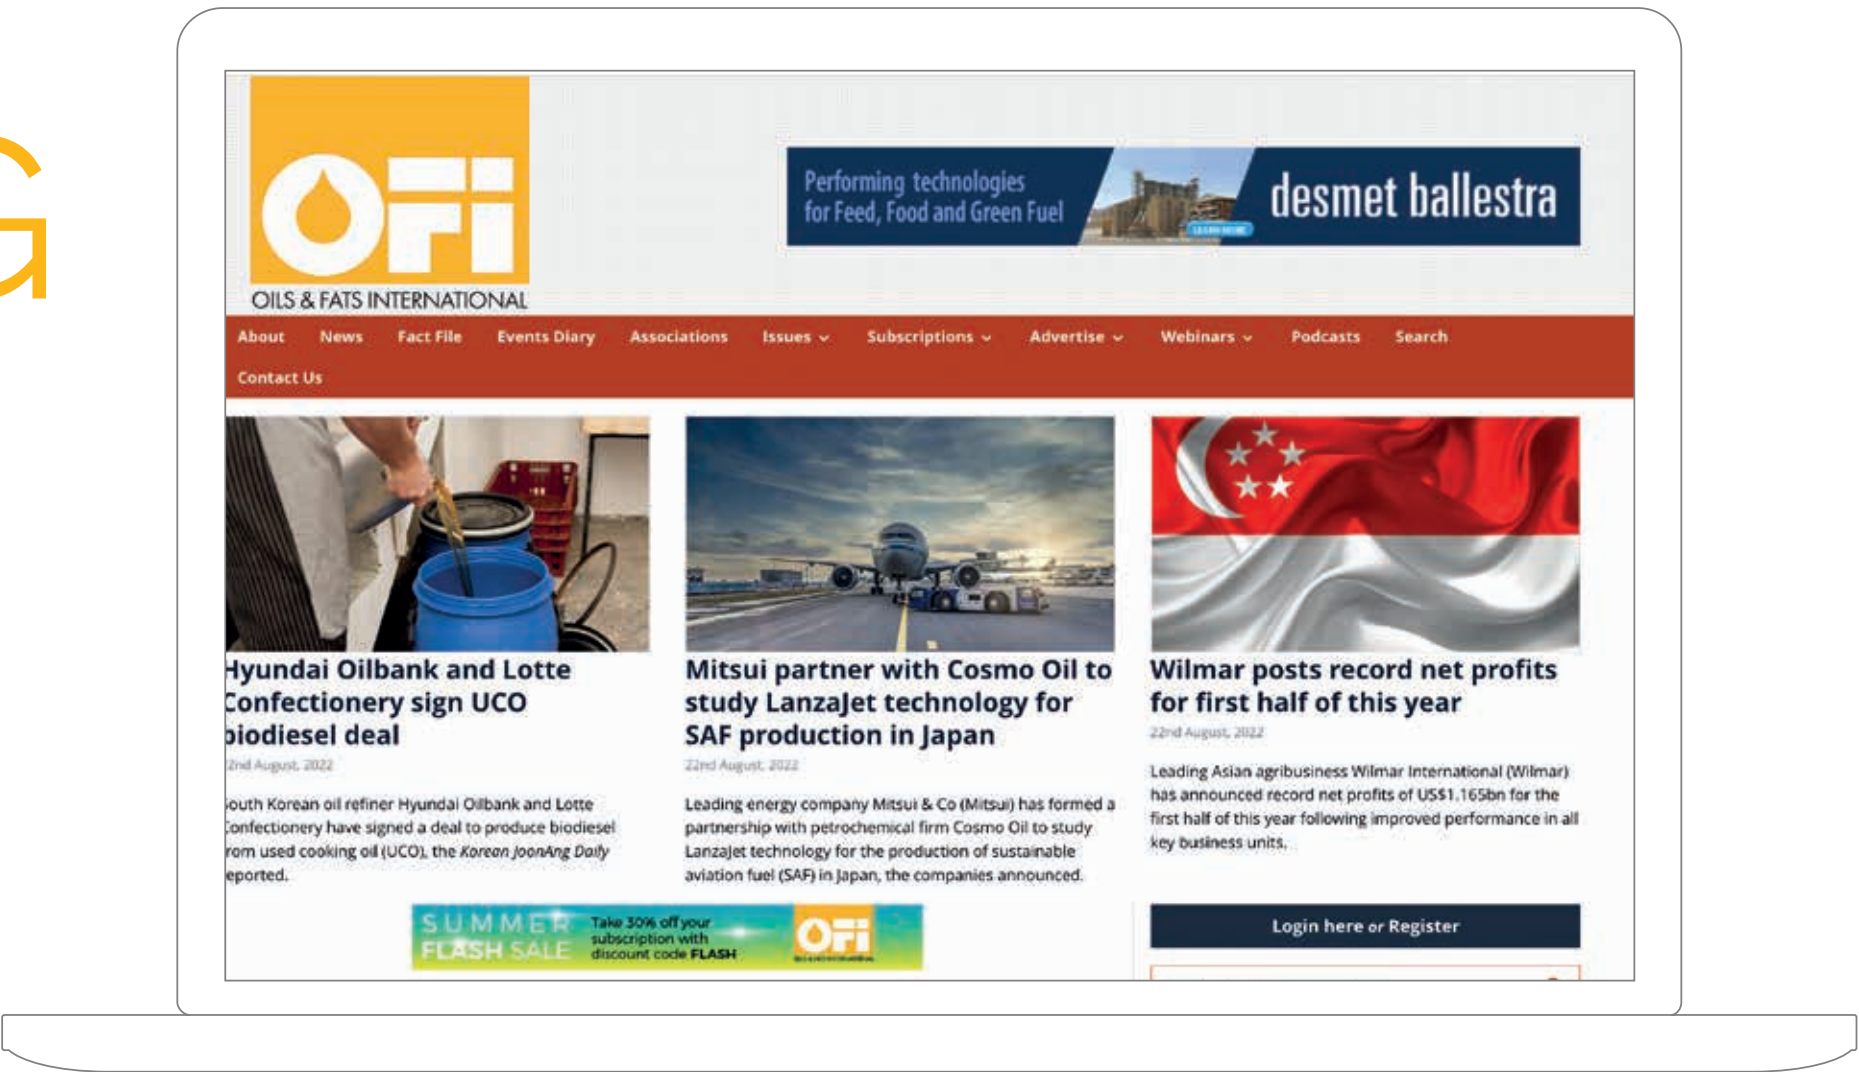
OFI
OILS & FATS INTERNATIONAL

Performing technologies for Feed, Food and Green Fuel

desmet ballestra

About News Fact File Events Diary Associations Issues Subscriptions Advertise Webinars Podcasts Search Contact Us

Hyundai Oilbank and Lotte Confectionery sign UCO biodiesel deal

2nd August, 2022

South Korean oil refiner Hyundai Oilbank and Lotte Confectionery have signed a deal to produce biodiesel from used cooking oil (UCO), the *Korean JoonAng Daily* reported.

Mitsui partner with Cosmo Oil to study LanzaJet technology for SAF production in Japan

22nd August, 2022

Leading energy company Mitsui & Co (Mitsui) has formed a partnership with petrochemical firm Cosmo Oil to study LanzaJet technology for the production of sustainable aviation fuel (SAF) in Japan, the companies announced.

Wilmar posts record net profits for first half of this year

22nd August, 2022

Leading Asian agribusiness Wilmar International (Wilmar) has announced record net profits of US$1.165bn for the first half of this year following improved performance in all key business units.

SUMMER FLASH SALE Take 30% off your subscription with discount code FLASH OFI

Login here or Register